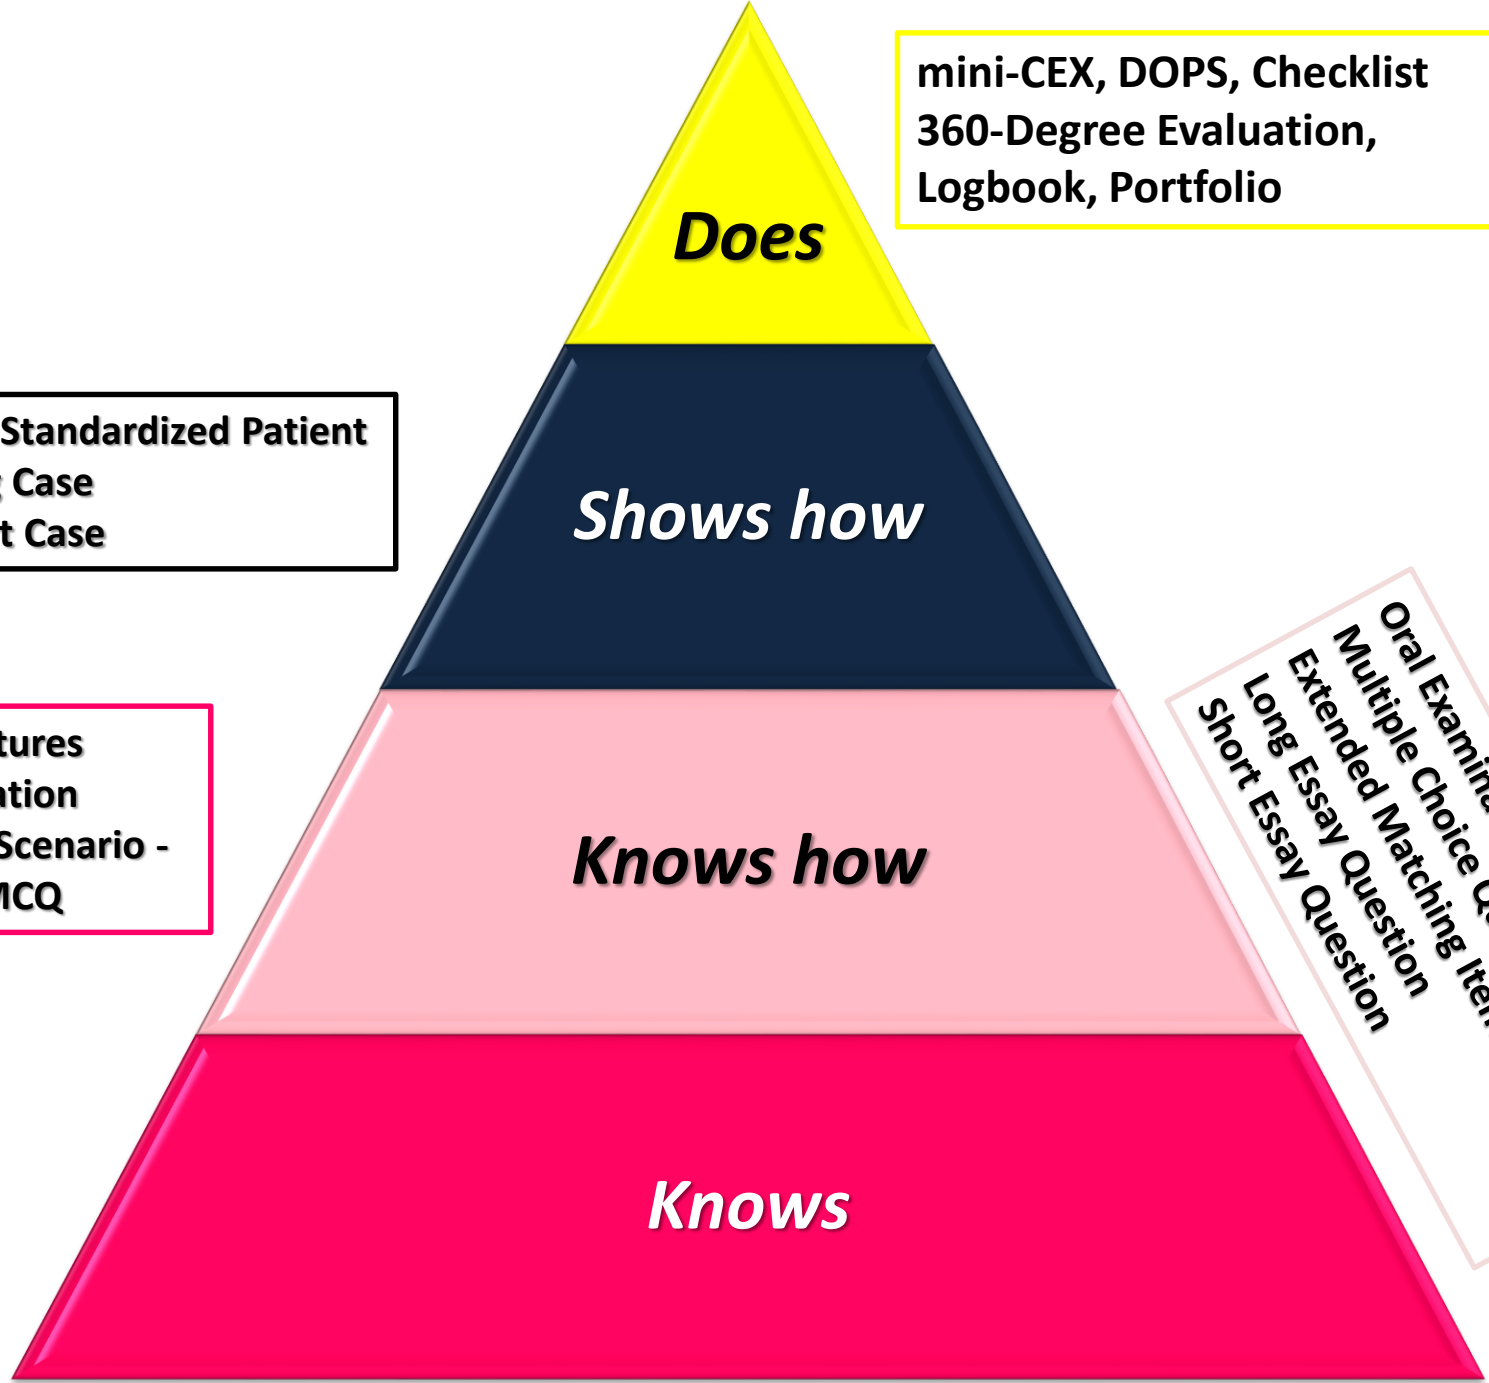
Does

mini-CEX, DOPS, Checklist
360-Degree Evaluation,
Logbook, Portfolio

Standardized Patient
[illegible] Case
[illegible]t Case

Shows how

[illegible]tures
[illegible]ation
Scenario -
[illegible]CQ

Knows how

Oral Examin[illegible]
Multiple Choice Q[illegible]
Extended Matching Ite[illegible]
Long Essay Question
Short Essay Question

Knows